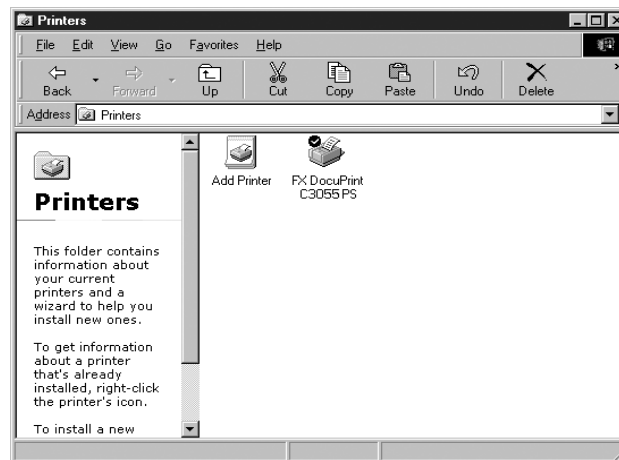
Printers

File Edit View Go Favorites Help

Back Forward Up Cut Copy Paste Undo Delete

Address Printers

Printers

This folder contains information about your current printers and a wizard to help you install new ones.

To get information about a printer that's already installed, right-click the printer's icon.

To install a new

Add Printer

FX DocuPrint C3055 PS